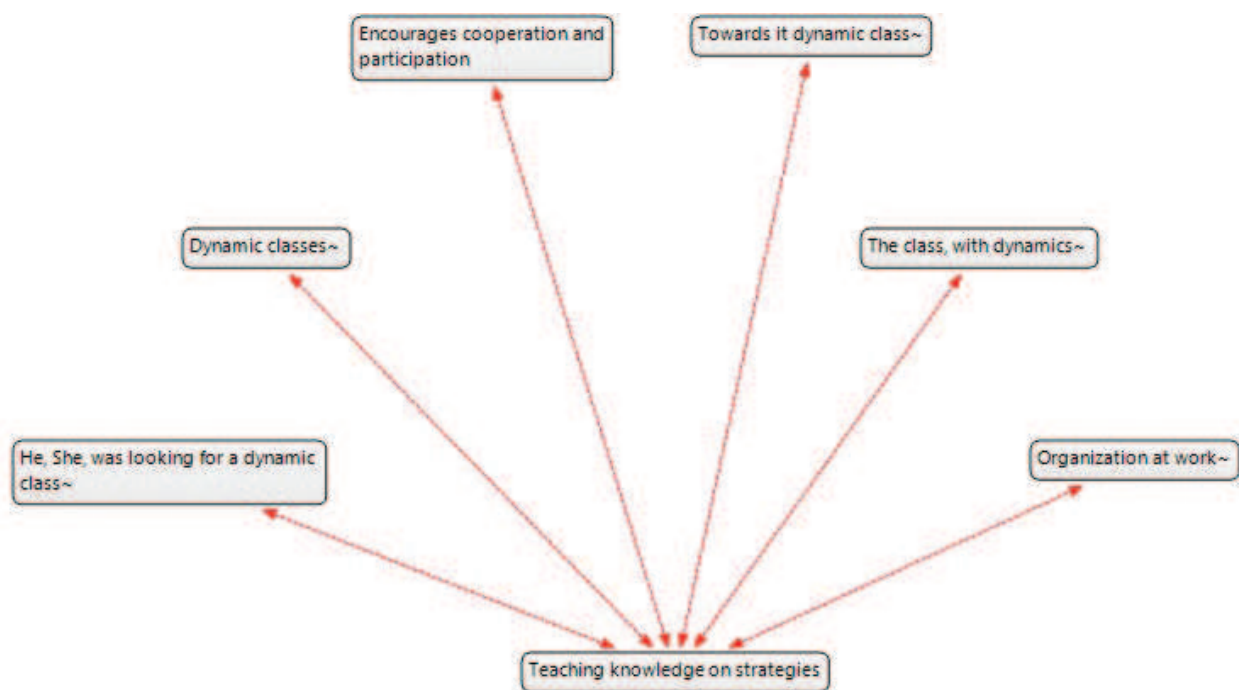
Encourages cooperation and participation

Towards it dynamic class~

Dynamic classes~

The class, with dynamics~

He, She, was looking for a dynamic class~

Organization at work~

Teaching knowledge on strategies